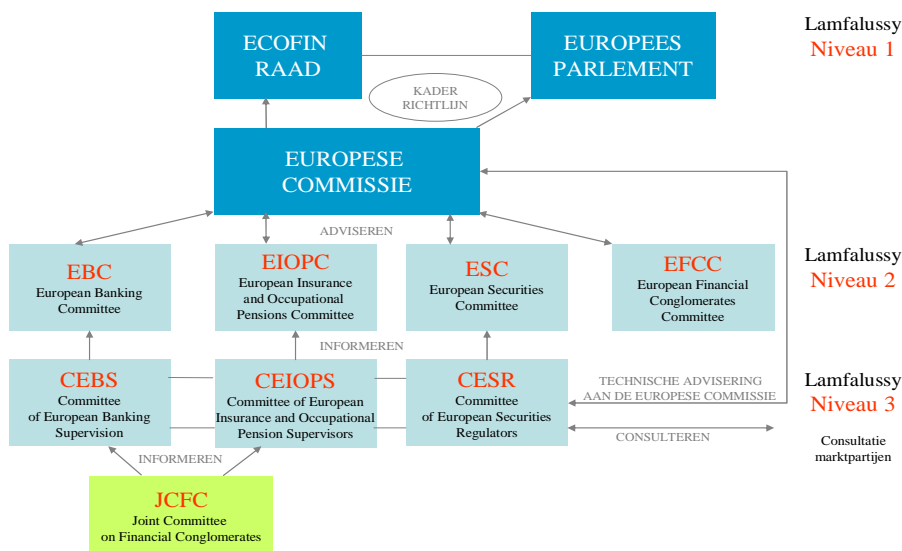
ECOFIN RAAD

EUROPEES PARLEMENT

Lamfalussy Niveau 1

KADER RICHTLIJN

EUROPESE COMMISSIE

ADVISEREN

Lamfalussy Niveau 2

EBC
European Banking Committee

EIOPC
European Insurance and Occupational Pensions Committee

ESC
European Securities Committee

EFCC
European Financial Conglomerates Committee

INFORMEREN

CEBS
Committee of European Banking Supervision

CEIOPS
Committee of European Insurance and Occupational Pension Supervisors

CESR
Committee of European Securities Regulators

TECHNISCHE ADVISERING AAN DE EUROPESE COMMISSIE

Lamfalussy Niveau 3

CONSULTEREN

Consultatie marktpartijen

INFORMEREN

JCFC
Joint Committee on Financial Conglomerates